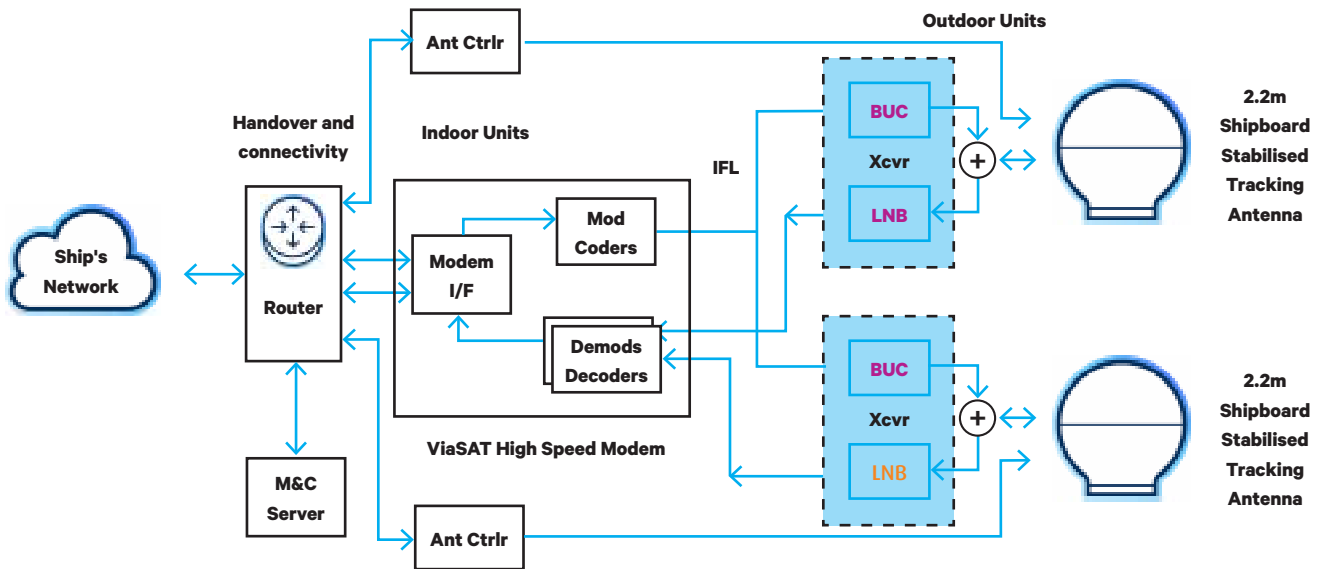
Ant Ctrlr

Outdoor Units

Handover and connectivity

Indoor Units

IFL

BUC

Xcvr

LNB

2.2m Shipboard Stabilised Tracking Antenna

Ship's Network

Router

Mod Coders

Modem I/F

Demods Decoders

BUC

Xcvr

LNB

2.2m Shipboard Stabilised Tracking Antenna

ViaSAT High Speed Modem

M&C Server

Ant Ctrlr